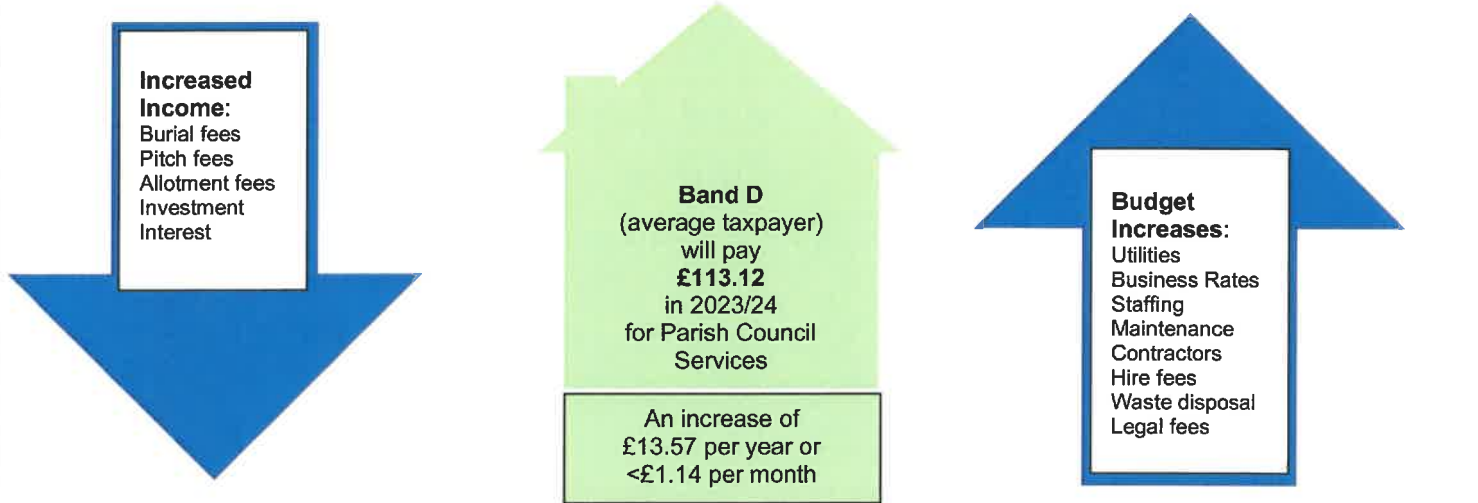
**Increased Income:**
Burial fees
Pitch fees
Allotment fees
Investment
Interest

**Band D**
(average taxpayer)
will pay
**£113.12**
in 2023/24
for Parish Council
Services

An increase of
£13.57 per year or
<£1.14 per month

**Budget Increases:**
Utilities
Business Rates
Staffing
Maintenance
Contractors
Hire fees
Waste disposal
Legal fees